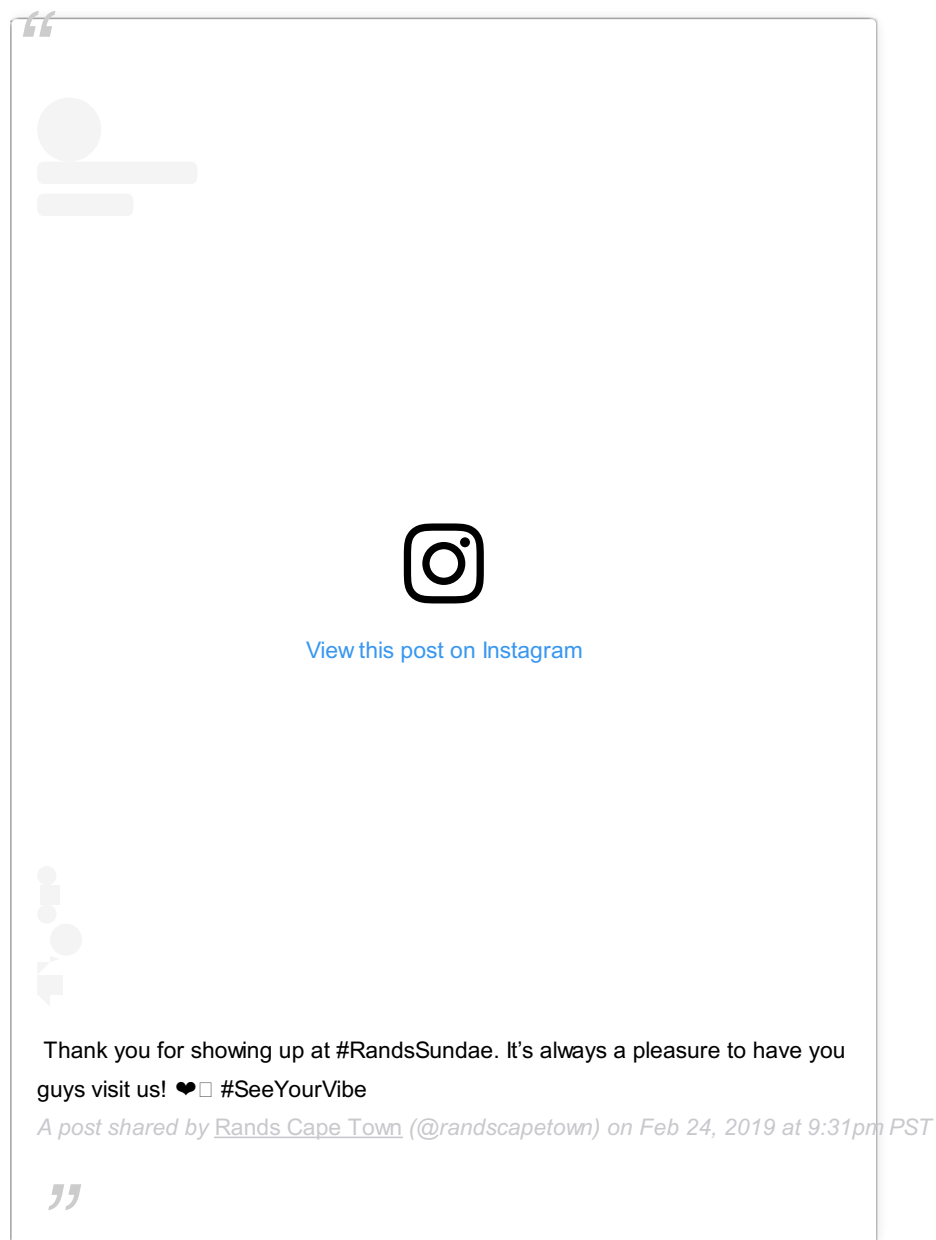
“

View this post on Instagram

Thank you for showing up at #RandsSundae. It’s always a pleasure to have you guys visit us! ❤□ #SeeYourVibe

A post shared by Rands Cape Town (@randscapetown) on Feb 24, 2019 at 9:31pm PST

”